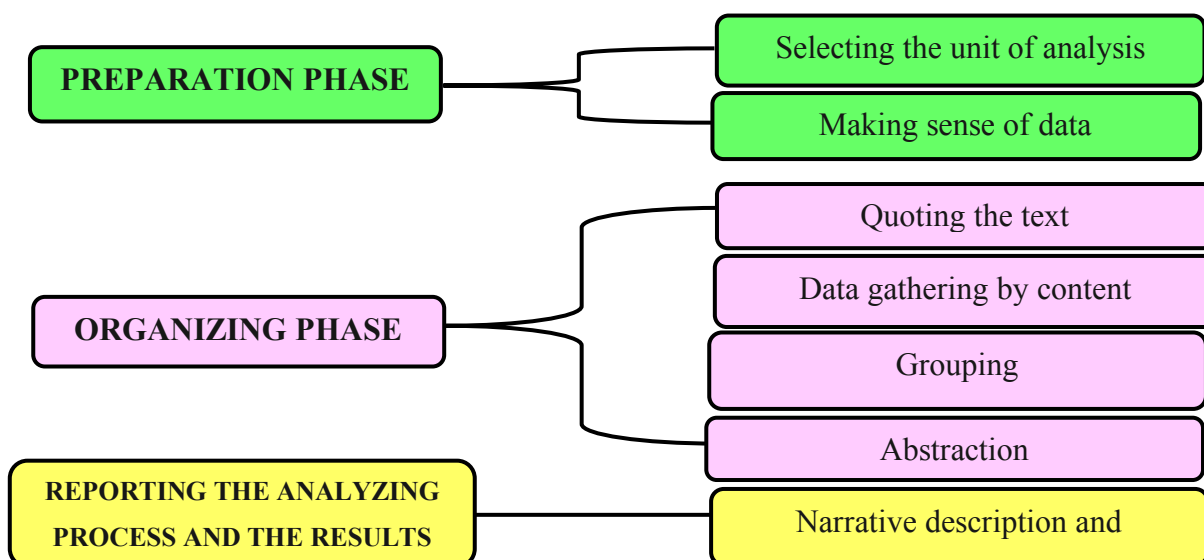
PREPARATION PHASE

Selecting the unit of analysis

Making sense of data

ORGANIZING PHASE

Quoting the text

Data gathering by content

Grouping

Abstraction

REPORTING THE ANALYZING PROCESS AND THE RESULTS

Narrative description and